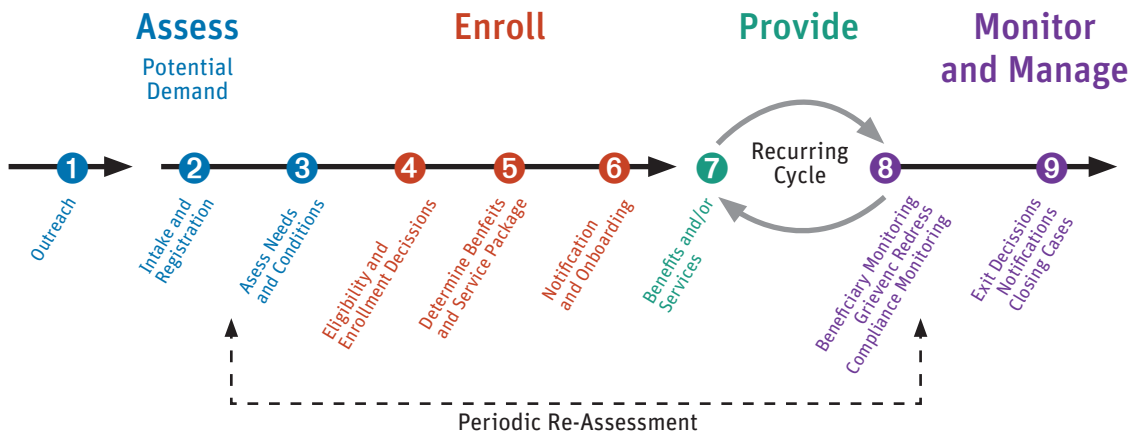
Assess
Potential Demand

Enroll

Provide

Monitor and Manage

1
Outreach

2
Intake and Registration

3
Asess Needs and Conditions

4
Eligibility and Enrollment Decissions

5
Determine Benefits and Service Package

6
Notification and Onboarding

7
Benefits and/or Services

Recurring Cycle

8
Beneficiary Monitoring
Grievenc Redress
Compliance Monitoring

9
Exit Decissions
Notifications
Closing Cases

Periodic Re-Assessment